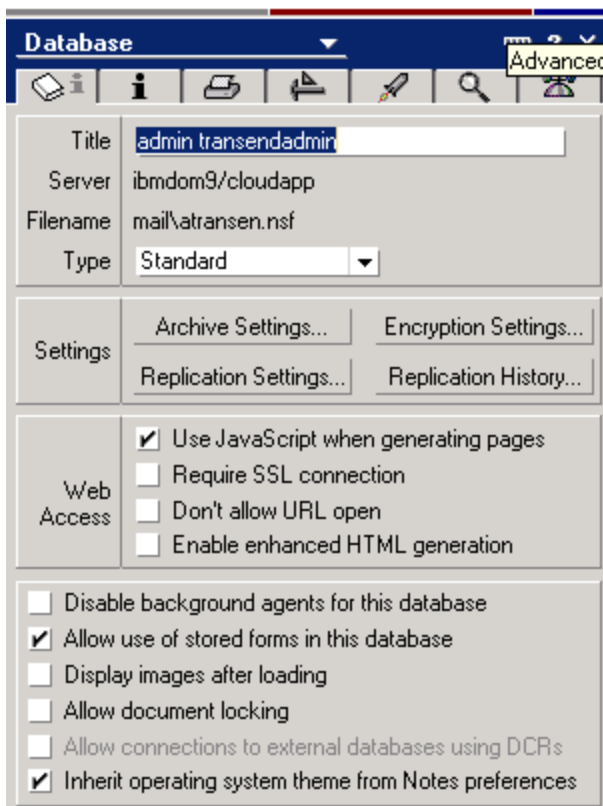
Database

Advanced

Title admin transendadmin
Server ibmdom9/cloudapp
Filename mail\atransen.nsf
Type Standard

Settings
Archive Settings...
Encryption Settings...
Replication Settings...
Replication History...

Web Access
Use JavaScript when generating pages
Require SSL connection
Don't allow URL open
Enable enhanced HTML generation

Disable background agents for this database
Allow use of stored forms in this database
Display images after loading
Allow document locking
Allow connections to external databases using DCRs
Inherit operating system theme from Notes preferences